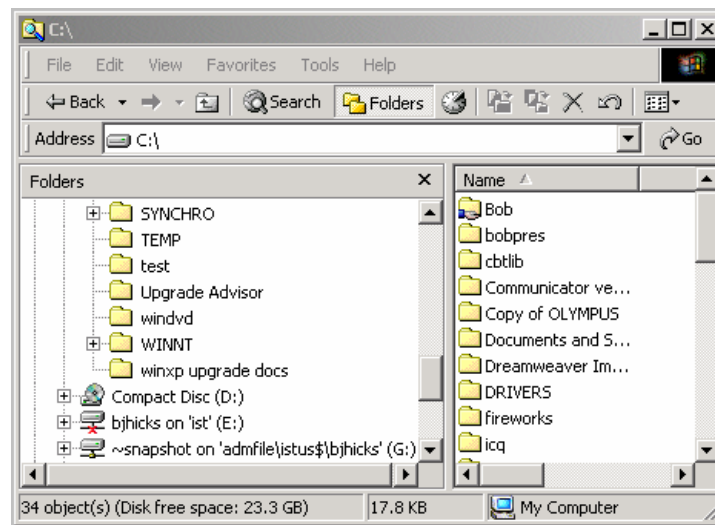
C:\

File Edit View Favorites Tools Help

Back Search Folders

Address C:\ Go

Folders ×

SYNCHRO
TEMP
test
Upgrade Advisor
windvd
WINNT
winxp upgrade docs
Compact Disc (D:)
bjhicks on 'ist' (E:)
~snapshot on 'admfile\istus$\bjhicks' (G:)

Name

Bob
bobpres
cbtlib
Communicator ve...
Copy of OLYMPUS
Documents and S...
Dreamweaver Im...
DRIVERS
fireworks
icq

34 object(s) (Disk free space: 23.3 GB) 17.8 KB My Computer